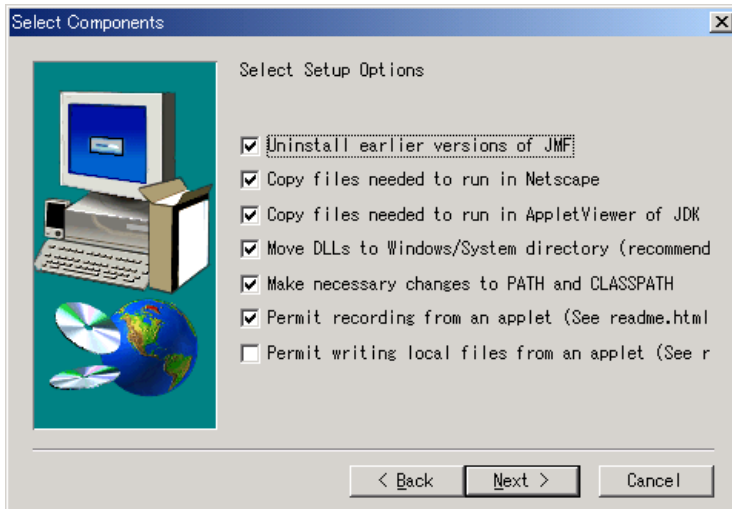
Select Components

Select Setup Options

Uninstall earlier versions of JMF

Copy files needed to run in Netscape

Copy files needed to run in AppletViewer of JDK

Move DLLs to Windows/System directory (recommend

Make necessary changes to PATH and CLASSPATH

Permit recording from an applet (See readme.html

Permit writing local files from an applet (See r

< Back

Next >

Cancel